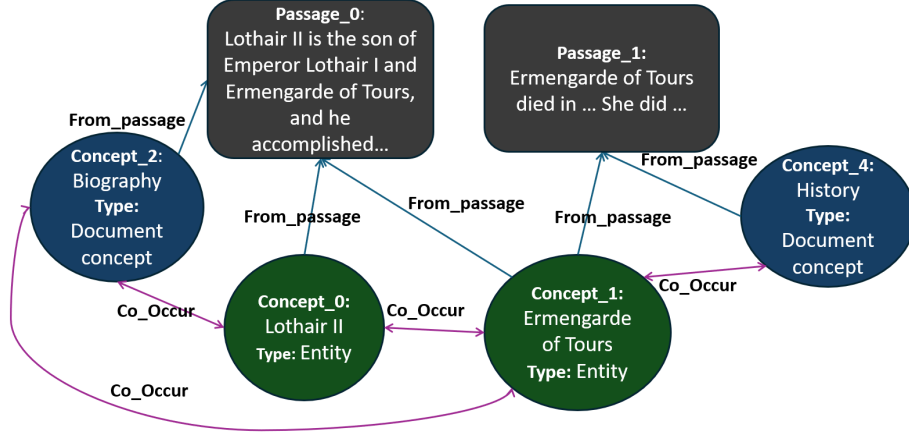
Passage_0:
Lothair II is the son of Emperor Lothair I and Ermengarde of Tours, and he accomplished...

Passage_1:
Ermengarde of Tours died in ... She did ...

From_passage

Concept_2:
Biography
Type:
Document concept

From_passage

From_passage

From_passage

From_passage

Concept_4:
History
Type:
Document concept

Co_Occur

Concept_0:
Lothair II
Type: Entity

Co_Occur

Concept_1:
Ermengarde of Tours
Type: Entity

Co_Occur

Co_Occur